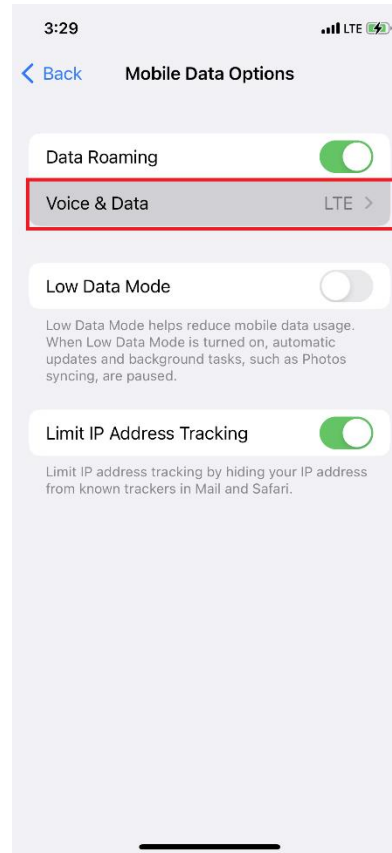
3:29

LTE

Back

Mobile Data Options

Data Roaming

Voice & Data

LTE

Low Data Mode

Low Data Mode helps reduce mobile data usage. When Low Data Mode is turned on, automatic updates and background tasks, such as Photos syncing, are paused.

Limit IP Address Tracking

Limit IP address tracking by hiding your IP address from known trackers in Mail and Safari.